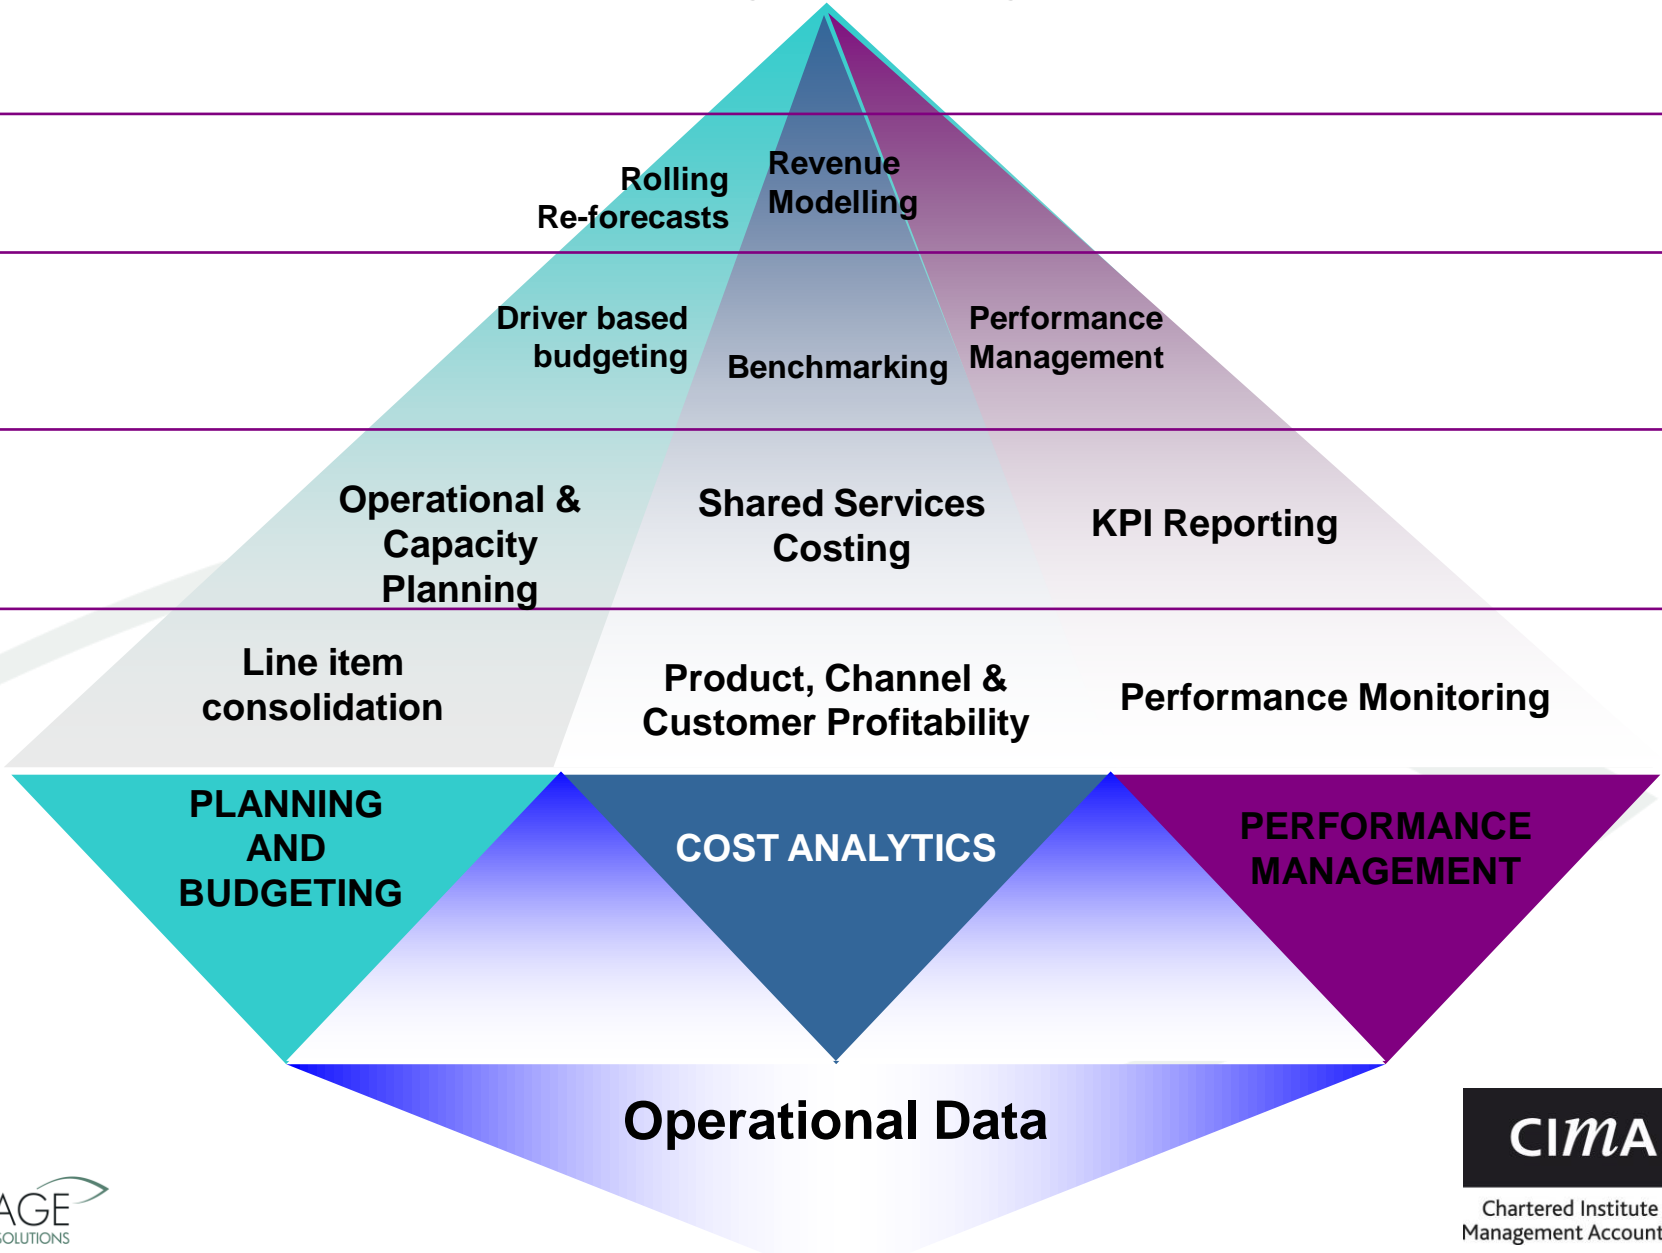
Rolling Re-forecasts

Revenue Modelling

Driver based budgeting

Benchmarking

Performance Management

Operational & Capacity Planning

Shared Services Costing

KPI Reporting

Line item consolidation

Product, Channel & Customer Profitability

Performance Monitoring

PLANNING AND BUDGETING

COST ANALYTICS

PERFORMANCE MANAGEMENT

Operational Data

AGE
OLUTIONS

CIMA
Chartered Institute
Management Account